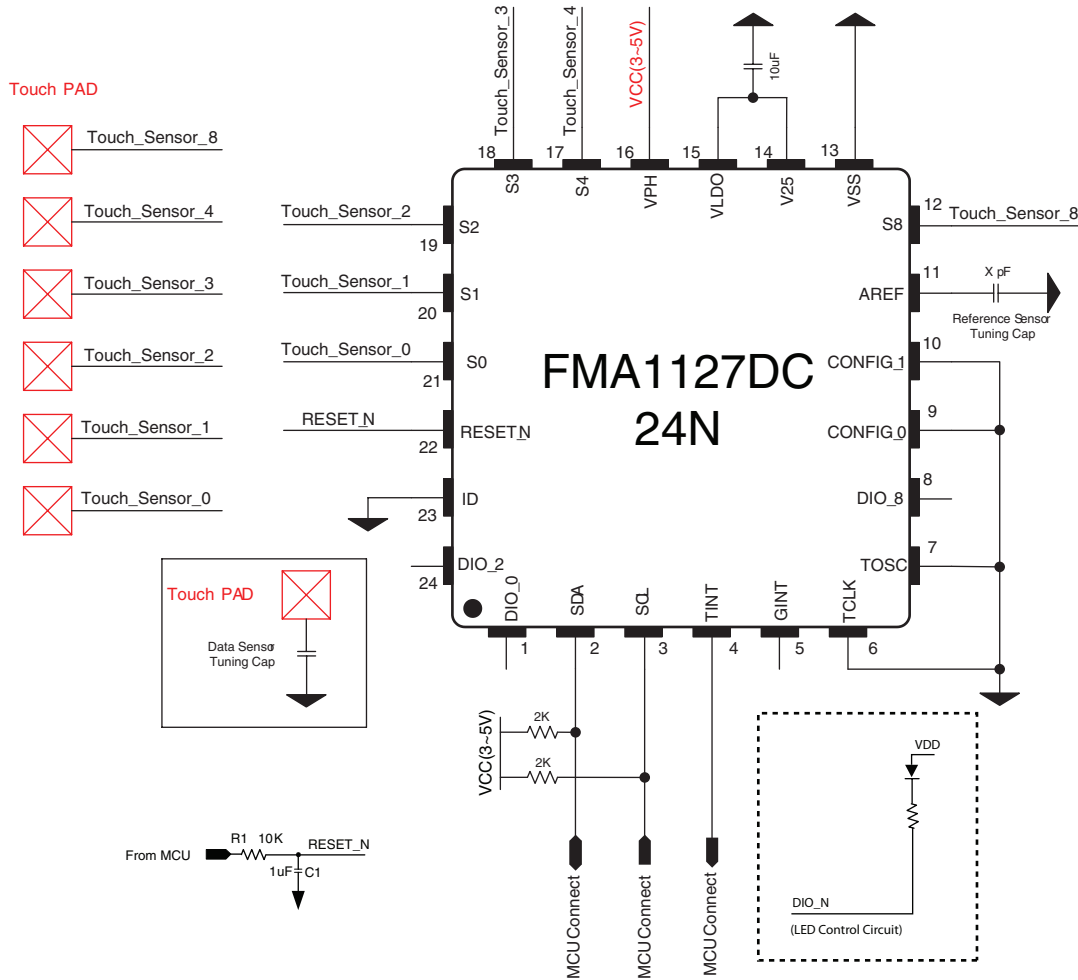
Touch PAD

Touch_Sensor_8
Touch_Sensor_4
Touch_Sensor_3
Touch_Sensor_2
Touch_Sensor_1
Touch_Sensor_0

Touch_Sensor_3
Touch_Sensor_4
VCC(3~5V)
10uF

18 S3
17 S4
16 VPH
15 VLDO
14 V25
13 VSS

Touch_Sensor_2 S2 19
Touch_Sensor_1 S1 20
Touch_Sensor_0 S0 21
RESET_N RESET_N 22
ID 23
DIO_2 24

FMA1127DC
24N

12 S8 Touch_Sensor_8
11 AREF
X pF
Reference Sensor Tuning Cap
10 CONFIG_1
9 CONFIG_0
8 DIO_8
7 TOSC

DIO_0 1
SDA 2
SCL 3
TINT 4
GINT 5
TCLK 6

Touch PAD
Data Sensor Tuning Cap

VCC(3~5V)
2K
2K

From MCU
R1 10K
RESET_N
1uF C1

MCU Connect
MCU Connect
MCU Connect

VDD
DIO_N
(LED Control Circuit)